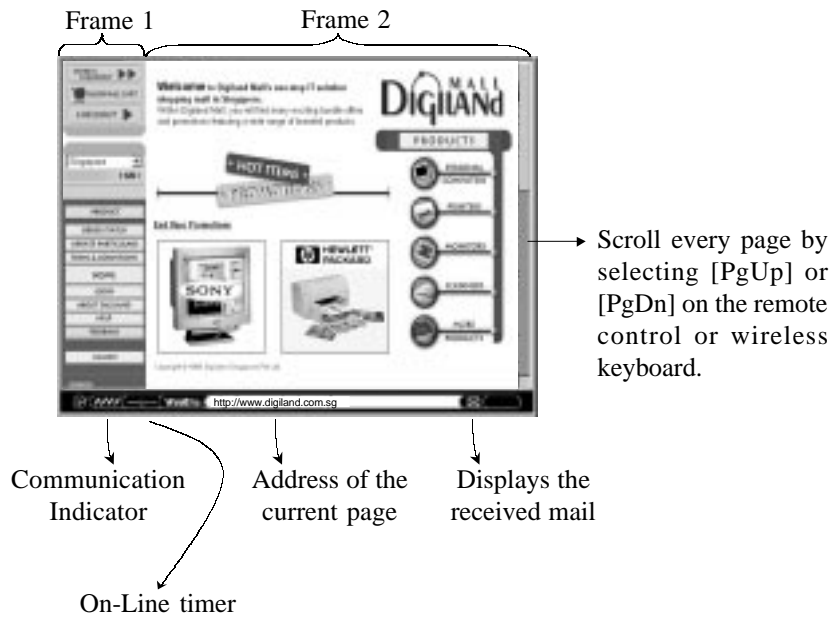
Frame 1

Frame 2

Welcome to Digiland Mall's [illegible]

DIGILANd MALL

PRODUCTS

HOT ITEMS

SONY

HEWLETT PACKARD

http://www.digiland.com.sg

Scroll every page by selecting [PgUp] or [PgDn] on the remote control or wireless keyboard.

Communication Indicator

Address of the current page

Displays the received mail

On-Line timer